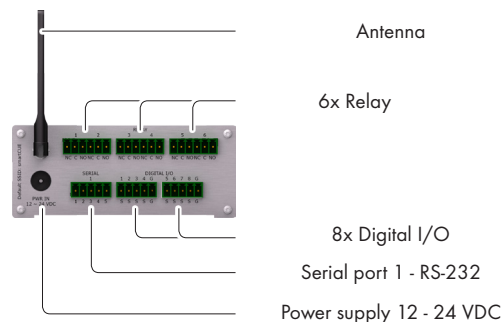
Antenna

6x Relay

1 2 3 4 5 6
NC C NO NC C NO NC C NO NC C NO NC C NO NC C NO

Default SSID: smartCUE

SERIAL
1
1 2 3 4 5

DIGITAL I/O
1 2 3 4 G 5 6 7 8 G

PWR IN
12 - 24 VDC

8x Digital I/O

Serial port 1 - RS-232

Power supply 12 - 24 VDC